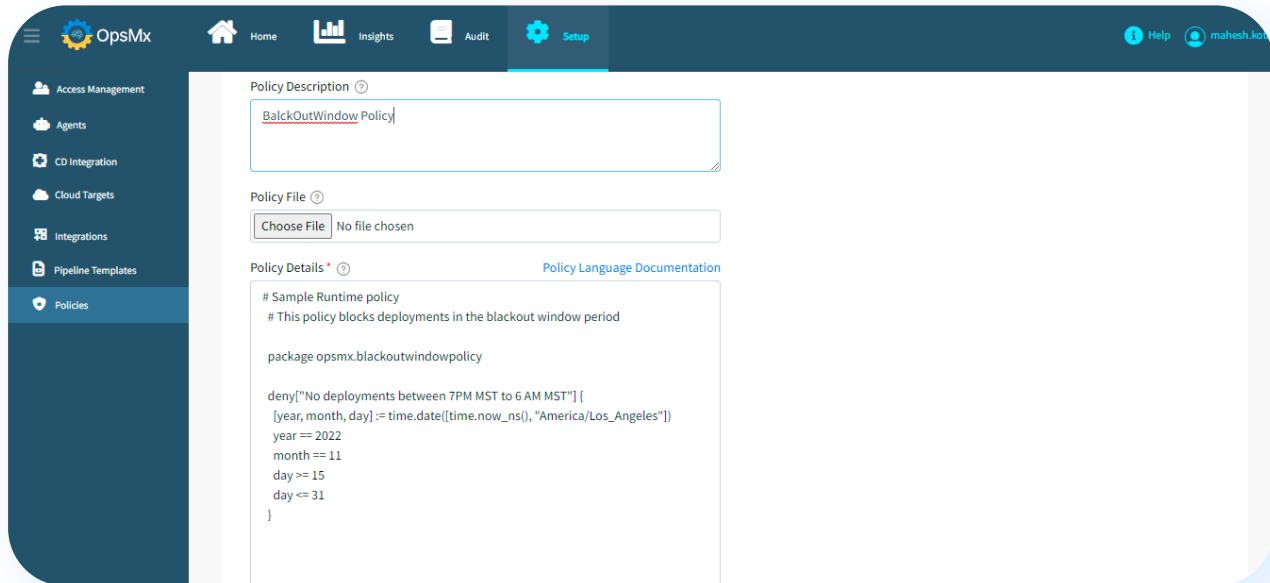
OpsMx
Home
Insights
Audit
Setup
Help
mahesh.kot

Access Management
Agents
CD Integration
Cloud Targets
Integrations
Pipeline Templates
Policies

Policy Description ?
BalckOutWindow Policy

Policy File ?
Choose File No file chosen

Policy Details * ?
Policy Language Documentation

# Sample Runtime policy
# This policy blocks deployments in the blackout window period

package opsmx.blackoutwindowpolicy

deny["No deployments between 7PM MST to 6 AM MST"] {
[year, month, day] := time.date([time.now_ns(), "America/Los_Angeles"])
year == 2022
month == 11
day >= 15
day <= 31
}